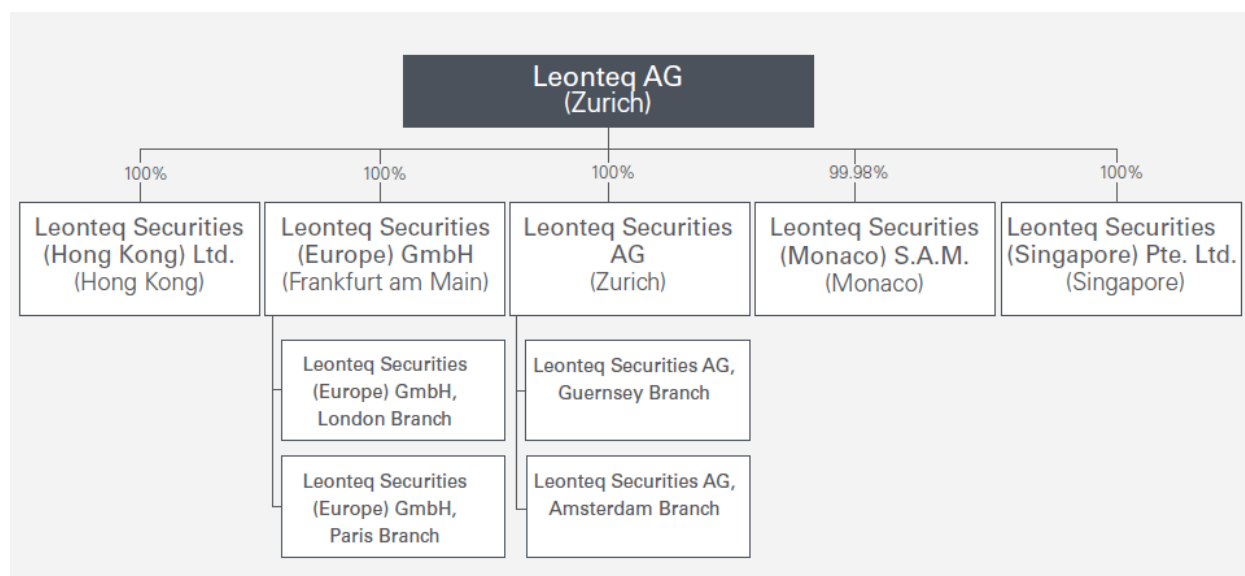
Leonteq AG
(Zurich)

100%
Leonteq Securities (Hong Kong) Ltd.
(Hong Kong)

100%
Leonteq Securities (Europe) GmbH
(Frankfurt am Main)

Leonteq Securities (Europe) GmbH, London Branch

Leonteq Securities (Europe) GmbH, Paris Branch

100%
Leonteq Securities AG
(Zurich)

Leonteq Securities AG, Guernsey Branch

Leonteq Securities AG, Amsterdam Branch

99.98%
Leonteq Securities (Monaco) S.A.M.
(Monaco)

100%
Leonteq Securities (Singapore) Pte. Ltd.
(Singapore)